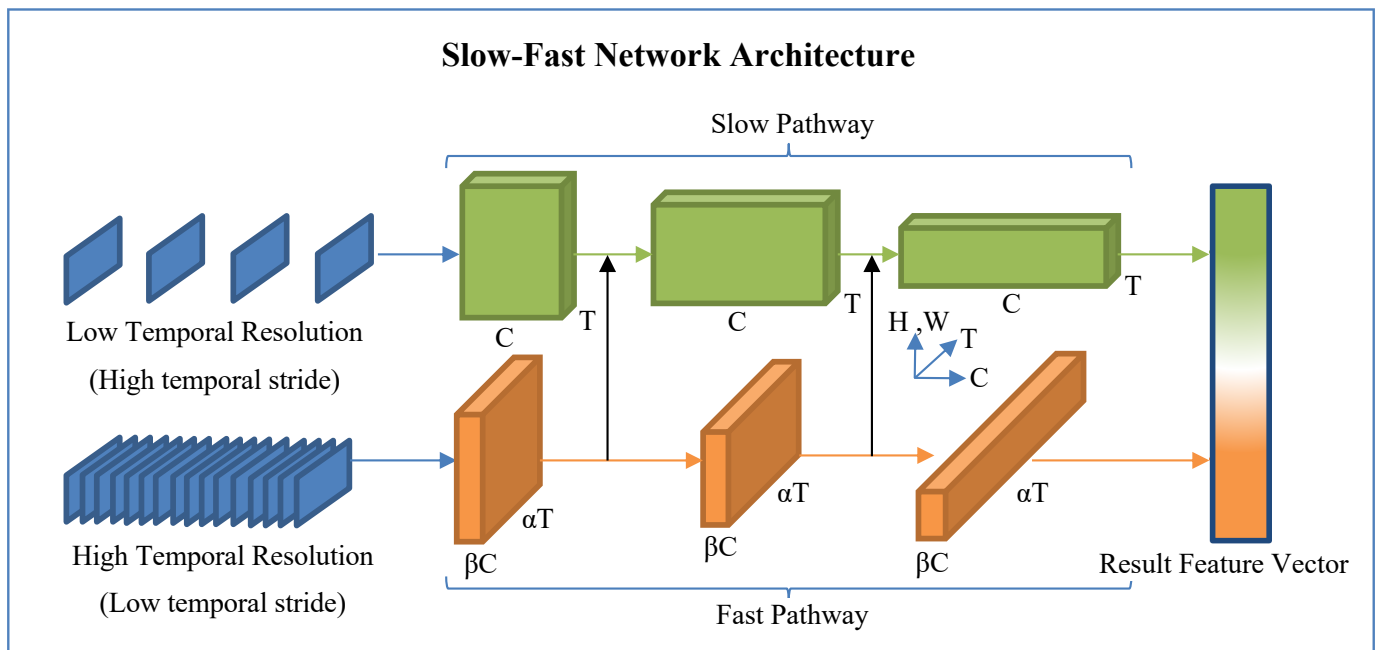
Slow-Fast Network Architecture

Slow Pathway

Low Temporal Resolution
(High temporal stride)

C
T
C
T
C
T

H ,W
T
C

αT
βC
αT
βC
αT
βC

High Temporal Resolution
(Low temporal stride)

Result Feature Vector

Fast Pathway